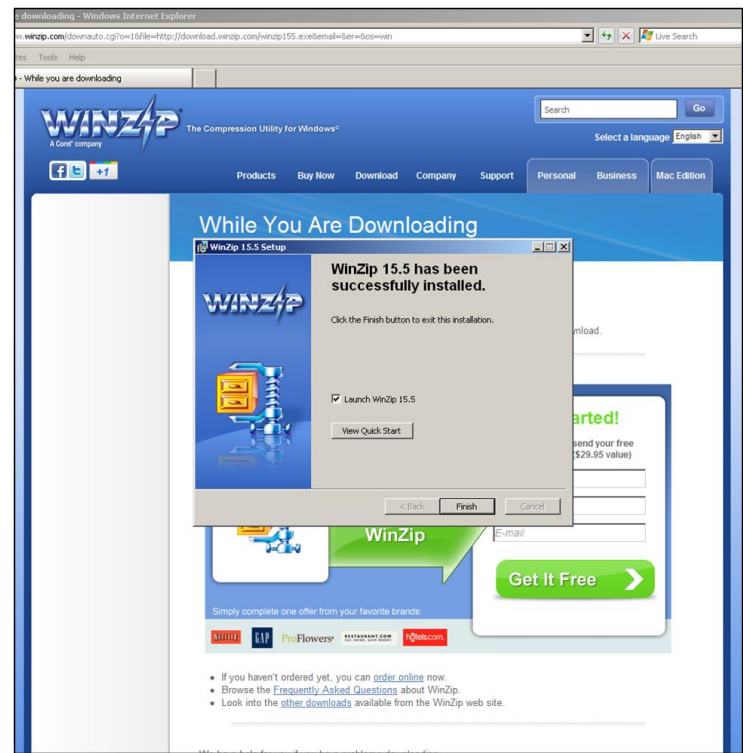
e downloading - Windows Internet Explorer

w.winzip.com/downauto.cgi?o=1&file=http://download.winzip.com/winzip155.exe&email=&er=&os=win

Live Search

tes Tools Help

- While you are downloading

WINZIP

A Corel company

The Compression Utility for Windows®

Search

Go

Select a language English

f t +1

Products Buy Now Download Company Support Personal Business Mac Edition

While You Are Downloading

WinZip 15.5 Setup

WinZip 15.5 has been successfully installed.

Click the Finish button to exit this installation.

☑ Launch WinZip 15.5

View Quick Start

< Back Finish Cancel

nload.

arted!

send your free ($29.95 value)

WinZip

E-mail

Get It Free

Simply complete one offer from your favorite brands:

NETFLIX GAP ProFlowers RESTAURANT.COM hotels.com

• If you haven't ordered yet, you can order online now.
• Browse the Frequently Asked Questions about WinZip.
• Look into the other downloads available from the WinZip web site.